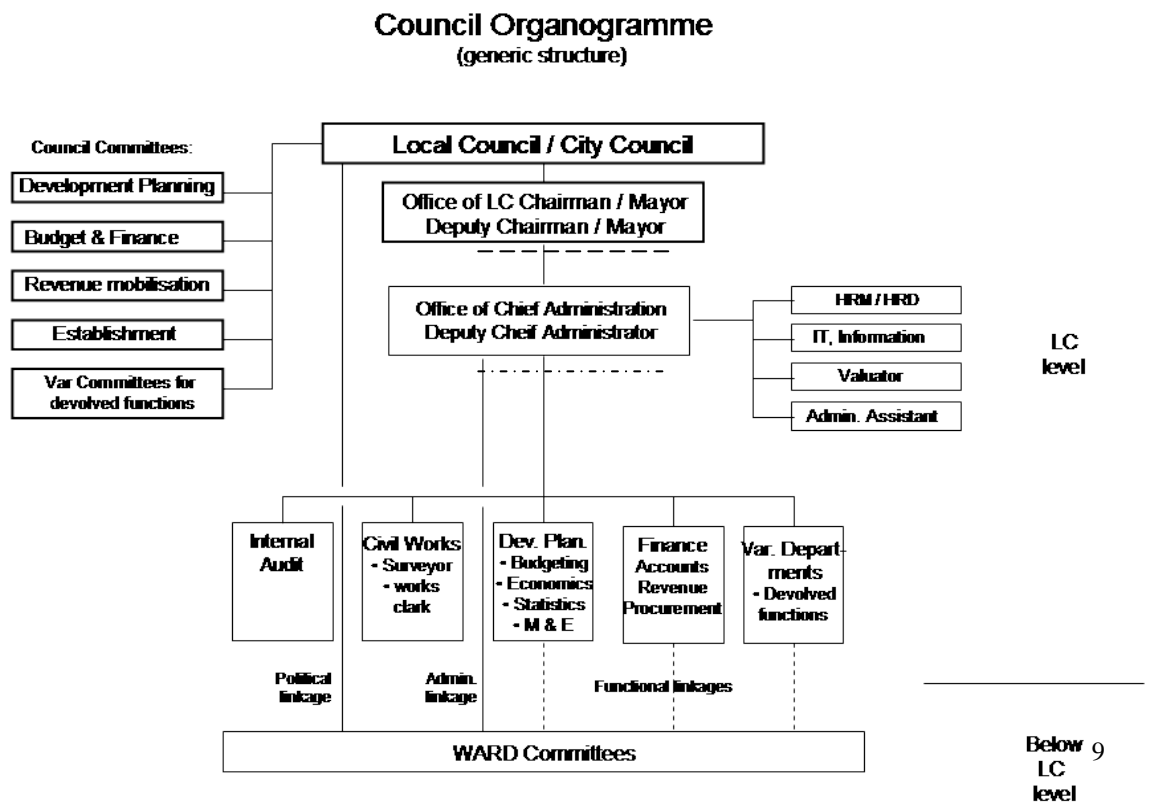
Council Organogramme
(generic structure)

Council Committees:

Development Planning

Budget & Finance

Revenue mobilisation

Establishment

Var Committees for devolved functions

Local Council / City Council

Office of LC Chairman / Mayor
Deputy Chairman / Mayor

Office of Chief Administration
Deputy Cheif Administrator

HRM / HRD

IT, Information

Valuator

Admin. Assistant

LC level

Internal Audit

Civil Works
• Surveyor
• works clark

Dev. Plan.
• Budgeting
• Economics
• Statistics
• M & E

Finance
Accounts
Revenue
Procurement

Var. Departments
• Devolved functions

Political linkage

Admin. linkage

Functional linkages

WARD Committees

Below LC level

9